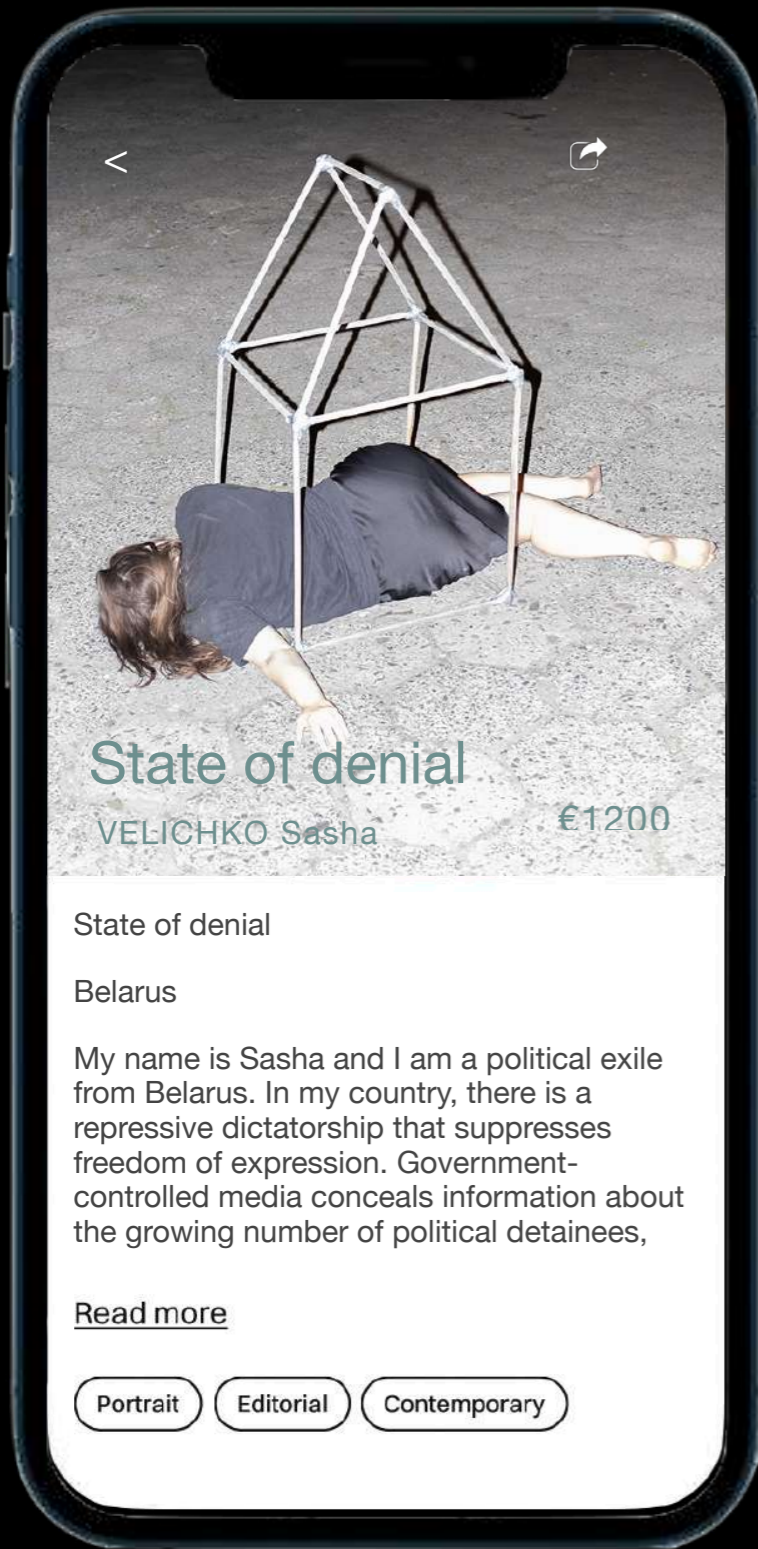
State of denial

VELICHKO Sasha

€1200

State of denial

Belarus

My name is Sasha and I am a political exile from Belarus. In my country, there is a repressive dictatorship that suppresses freedom of expression. Government-controlled media conceals information about the growing number of political detainees,

Read more

Portrait

Editorial

Contemporary